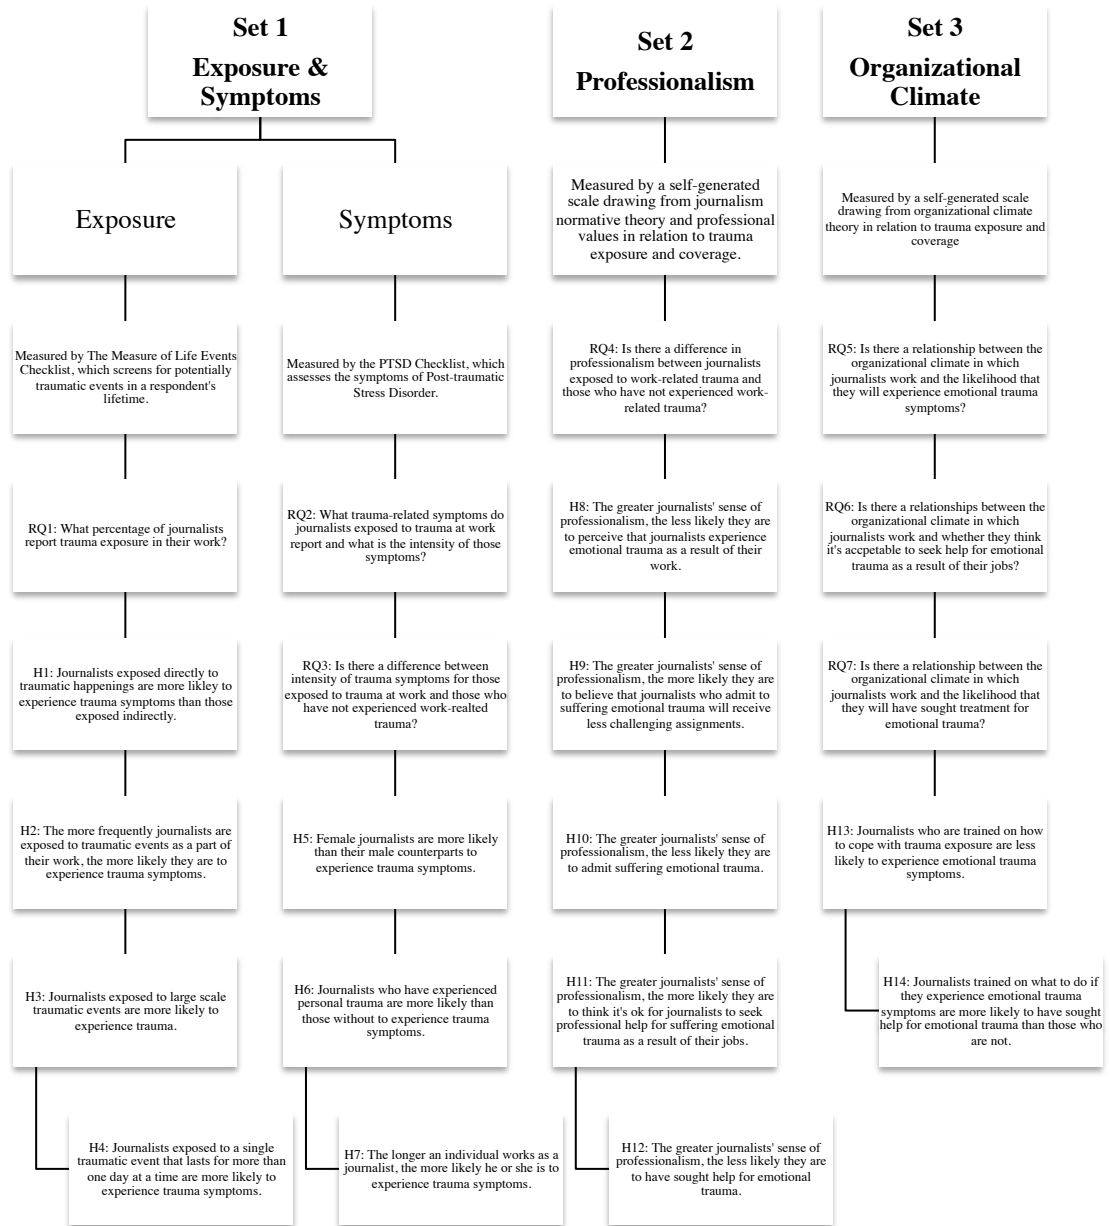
Set 1
Exposure & Symptoms

Exposure

Measured by The Measure of Life Events Checklist, which screens for potentially traumatic events in a respondent's lifetime.

RQ1: What percentage of journalists report trauma exposure in their work?

H1: Journalists exposed directly to traumatic happenings are more likley to experience trauma symptoms than those exposed indirectly.

H2: The more frequently journalists are exposed to traumatic events as a part of their work, the more likely they are to experience trauma symptoms.

H3: Journalists exposed to large scale traumatic events are more likely to experience trauma.

H4: Journalists exposed to a single traumatic event that lasts for more than one day at a time are more likely to experience trauma symptoms.

Symptoms

Measured by the PTSD Checklist, which assesses the symptoms of Post-traumatic Stress Disorder.

RQ2: What trauma-related symptoms do journalists exposed to trauma at work report and what is the intensity of those symptoms?

RQ3: Is there a difference between intensity of trauma symptoms for those exposed to trauma at work and those who have not experienced work-realted trauma?

H5: Female journalists are more likely than their male counterparts to experience trauma symptoms.

H6: Journalists who have experienced personal trauma are more likely than those without to experience trauma symptoms.

H7: The longer an individual works as a journalist, the more likely he or she is to experience trauma symptoms.

Set 2
Professionalism

Measured by a self-generated scale drawing from journalism normative theory and professional values in relation to trauma exposure and coverage.

RQ4: Is there a difference in professionalism between journalists exposed to work-related trauma and those who have not experienced work-related trauma?

H8: The greater journalists' sense of professionalism, the less likely they are to perceive that journalists experience emotional trauma as a result of their work.

H9: The greater journalists' sense of professionalism, the more likely they are to believe that journalists who admit to suffering emotional trauma will receive less challenging assignments.

H10: The greater journalists' sense of professionalism, the less likely they are to admit suffering emotional trauma.

H11: The greater journalists' sense of professionalism, the more likely they are to think it's ok for journalists to seek professional help for suffering emotional trauma as a result of their jobs.

H12: The greater journalists' sense of professionalism, the less likely they are to have sought help for emotional trauma.

Set 3
Organizational Climate

Measured by a self-generated scale drawing from organizational climate theory in relation to trauma exposure and coverage

RQ5: Is there a relationship between the organizational climate in which journalists work and the likelihood that they will experience emotional trauma symptoms?

RQ6: Is there a relationships between the organizational climate in which journalists work and whether they think it's accpetable to seek help for emotional trauma as a result of their jobs?

RQ7: Is there a relationship between the organizational climate in which journalists work and the likelihood that they will have sought treatment for emotional trauma?

H13: Journalists who are trained on how to cope with trauma exposure are less likely to experience emotional trauma symptoms.

H14: Journalists trained on what to do if they experience emotional trauma symptoms are more likely to have sought help for emotional trauma than those who are not.